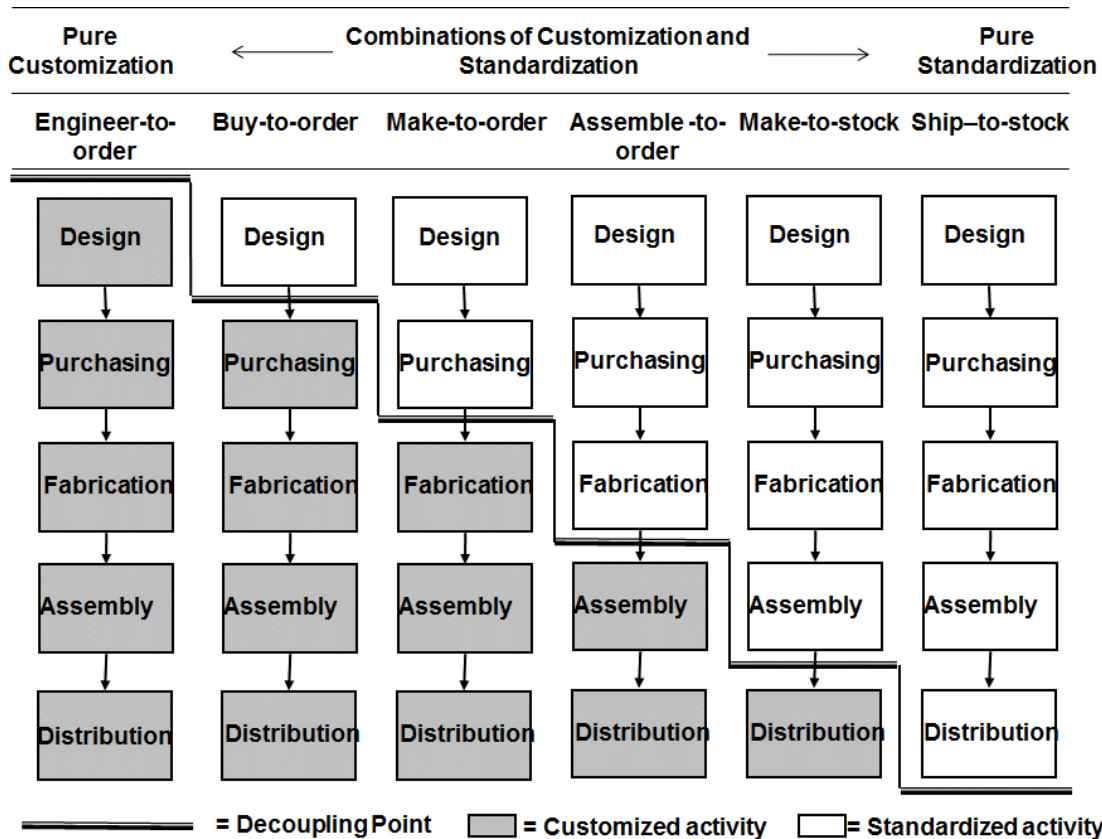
| Pure Customization | Combinations of Customization and Standardization | | | | Pure Standardization |
|---|---|---|---|---|---|
| Engineer-to-order | Buy-to-order | Make-to-order | Assemble -to-order | Make-to-stock | Ship–to-stock |
| Design | Design | Design | Design | Design | Design |
| Purchasing | Purchasing | Purchasing | Purchasing | Purchasing | Purchasing |
| Fabrication | Fabrication | Fabrication | Fabrication | Fabrication | Fabrication |
| Assembly | Assembly | Assembly | Assembly | Assembly | Assembly |
| Distribution | Distribution | Distribution | Distribution | Distribution | Distribution |

= Decoupling Point = Customized activity = Standardized activity